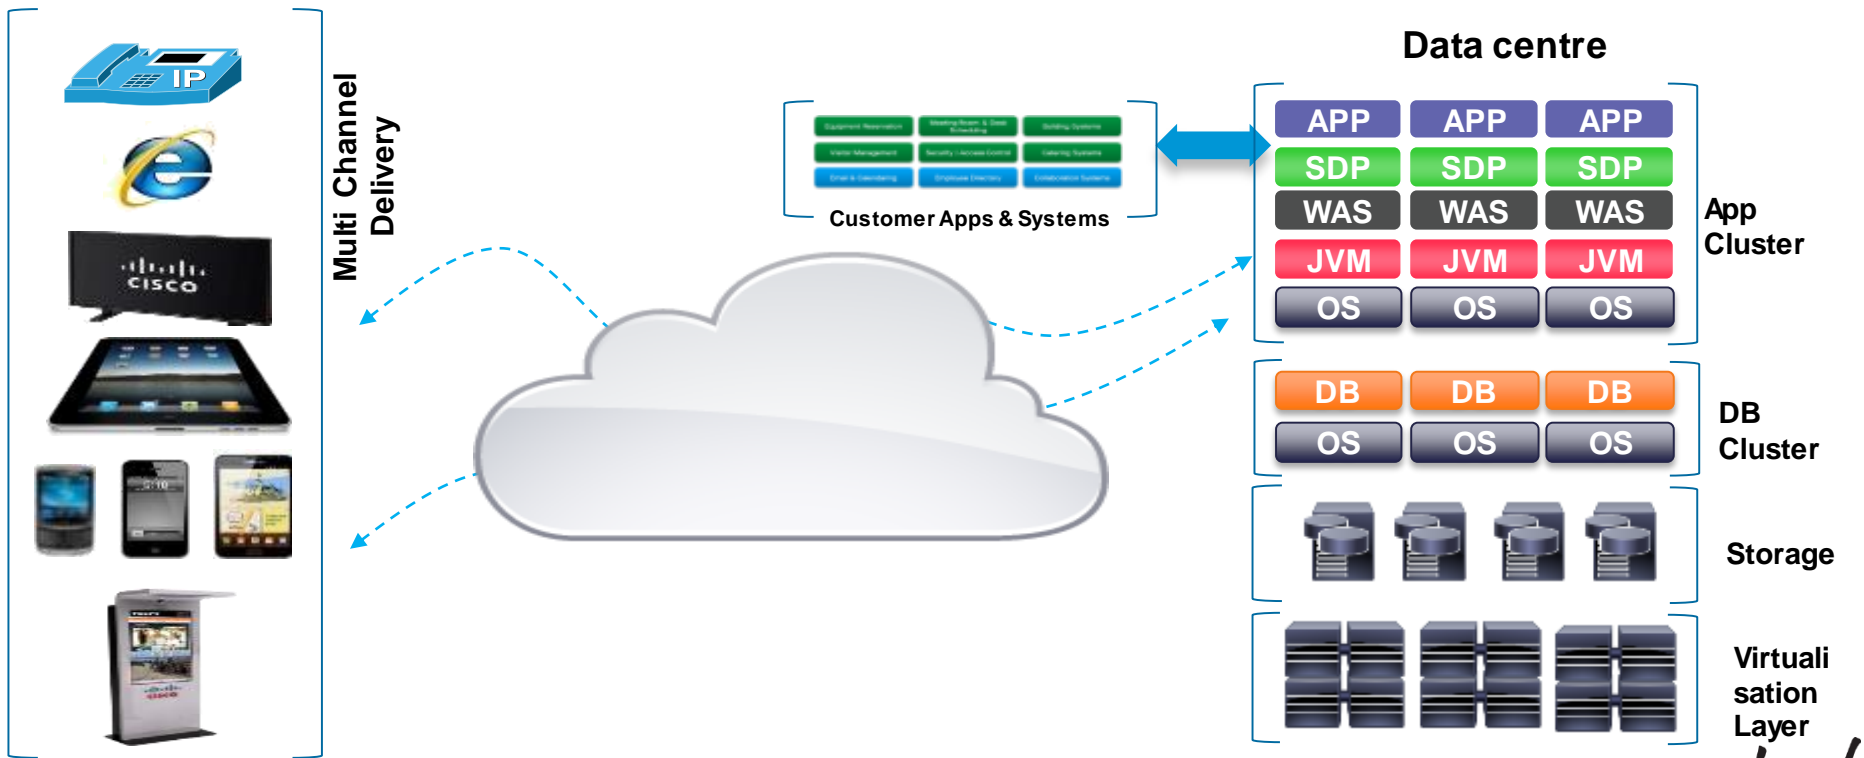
IP

cisco

Multi Channel Delivery

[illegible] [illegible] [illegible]
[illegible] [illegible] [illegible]
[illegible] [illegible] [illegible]

Customer Apps & Systems

Data centre

| APP | APP | APP |
|---|---|---|
| SDP | SDP | SDP |
| WAS | WAS | WAS |
| JVM | JVM | JVM |
| OS | OS | OS |

App Cluster

| DB | DB | DB |
|---|---|---|
| OS | OS | OS |

DB Cluster

Storage

Virtualisation Layer